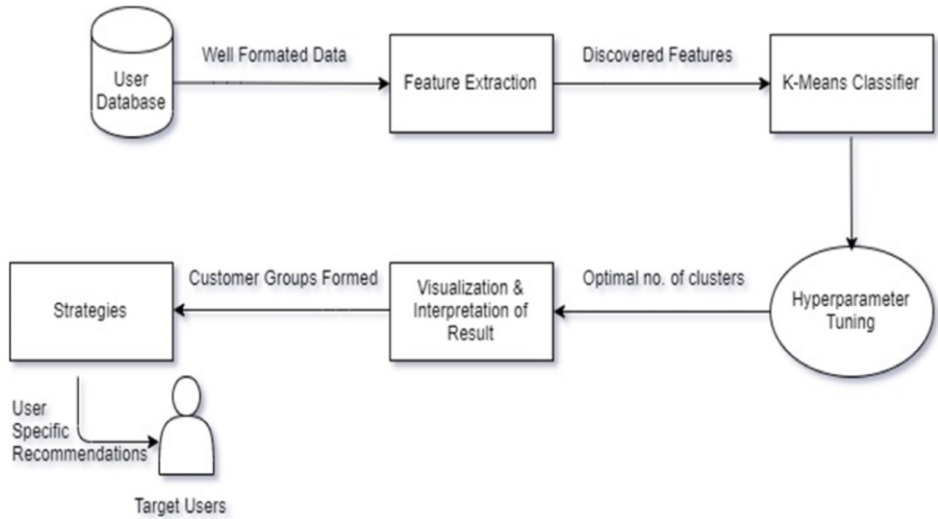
User Database

Well Formated Data

Feature Extraction

Discovered Features

K-Means Classifier

Hyperparameter Tuning

Optimal no. of clusters

Visualization & Interpretation of Result

Customer Groups Formed

Strategies

User Specific Recommendations

Target Users